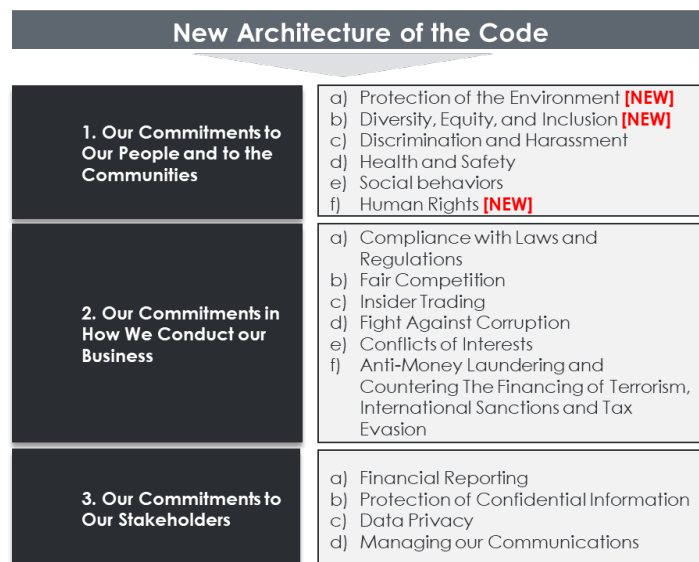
New Architecture of the Code

1. Our Commitments to Our People and to the Communities

a) Protection of the Environment [NEW]
b) Diversity, Equity, and Inclusion [NEW]
c) Discrimination and Harassment
d) Health and Safety
e) Social behaviors
f) Human Rights [NEW]

2. Our Commitments in How We Conduct our Business

a) Compliance with Laws and Regulations
b) Fair Competition
c) Insider Trading
d) Fight Against Corruption
e) Conflicts of Interests
f) Anti-Money Laundering and Countering The Financing of Terrorism, International Sanctions and Tax Evasion

3. Our Commitments to Our Stakeholders

a) Financial Reporting
b) Protection of Confidential Information
c) Data Privacy
d) Managing our Communications